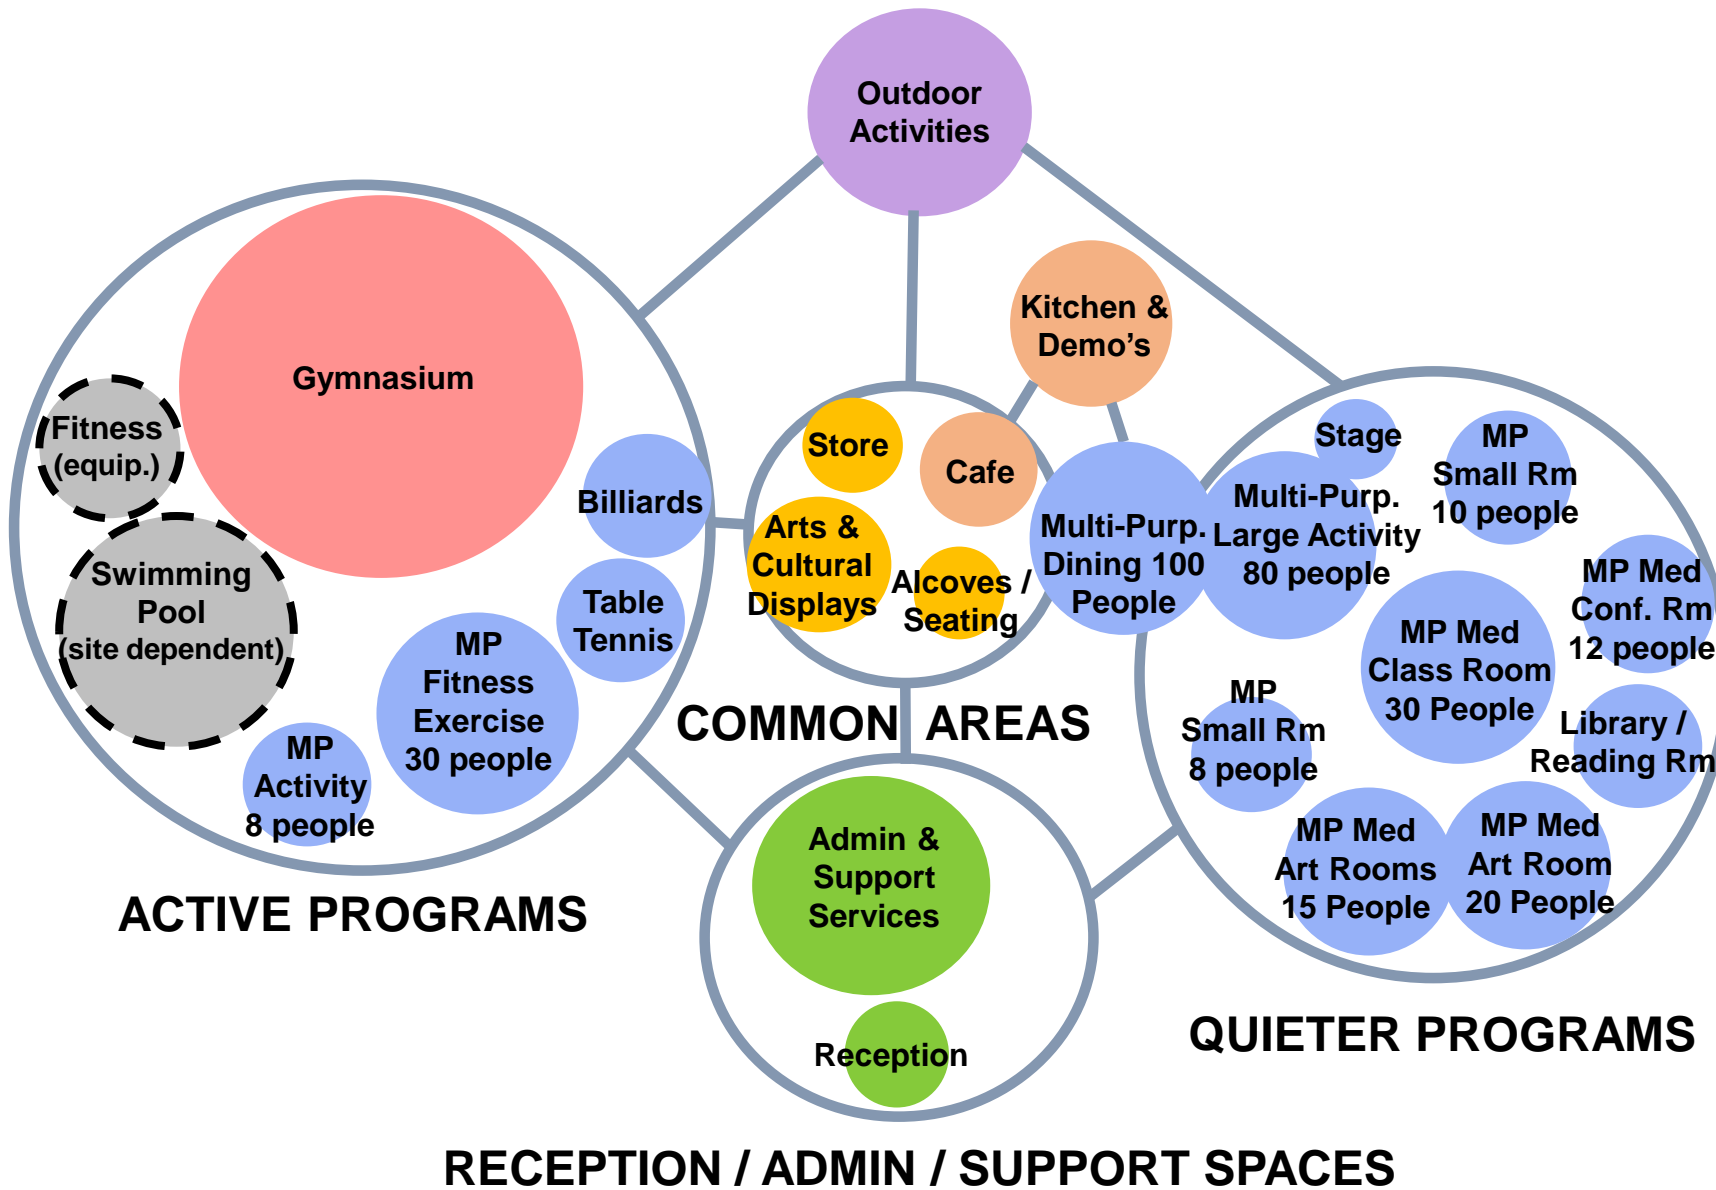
Outdoor Activities

Gymnasium

Fitness (equip.)

Swimming Pool (site dependent)

Billiards

Table Tennis

MP Fitness Exercise 30 people

MP Activity 8 people

ACTIVE PROGRAMS

Kitchen & Demo's

Store

Cafe

Arts & Cultural Displays

Alcoves / Seating

COMMON AREAS

Multi-Purp. Dining 100 People

Stage

Multi-Purp. Large Activity 80 people

MP Small Rm 10 people

MP Med Conf. Rm 12 people

MP Med Class Room 30 People

Library / Reading Rm

MP Small Rm 8 people

MP Med Art Rooms 15 People

MP Med Art Room 20 People

QUIETER PROGRAMS

Admin & Support Services

Reception

RECEPTION / ADMIN / SUPPORT SPACES